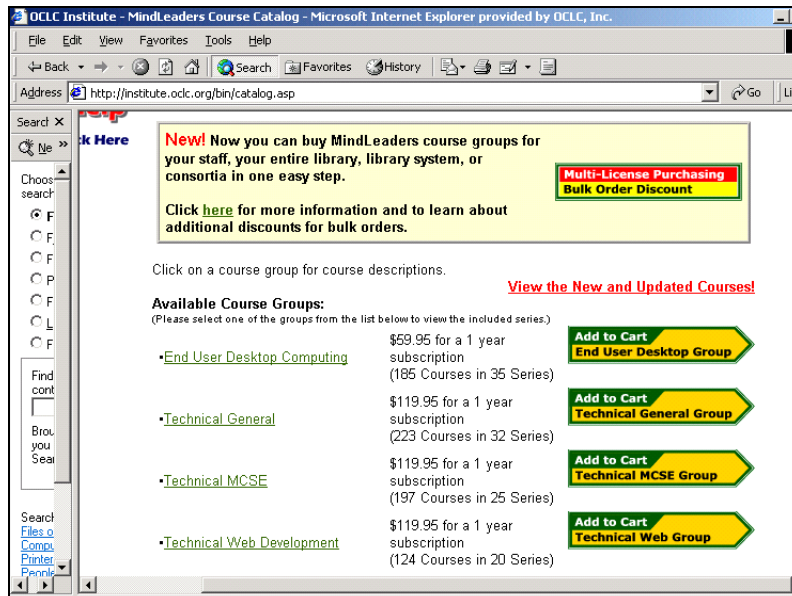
OCLC Institute - MindLeaders Course Catalog - Microsoft Internet Explorer provided by OCLC, Inc.

File Edit View Favorites Tools Help

Back Search Favorites History

Address http://institute.oclc.org/bin/catalog.asp Go

Search ×

Ne »

Choos search

F
F
F
P
F
L
F

Find cont

Brou you Sear

Search Files o Compu Printer People

k Here

New! Now you can buy MindLeaders course groups for your staff, your entire library, library system, or consortia in one easy step.

Click here for more information and to learn about additional discounts for bulk orders.

Multi-License Purchasing
Bulk Order Discount

Click on a course group for course descriptions.

View the New and Updated Courses!

Available Course Groups:
(Please select one of the groups from the list below to view the included series.)

| | | |
|---|---|---|
| •End User Desktop Computing | $59.95 for a 1 year subscription (185 Courses in 35 Series) | Add to Cart End User Desktop Group |
| •Technical General | $119.95 for a 1 year subscription (223 Courses in 32 Series) | Add to Cart Technical General Group |
| •Technical MCSE | $119.95 for a 1 year subscription (197 Courses in 25 Series) | Add to Cart Technical MCSE Group |
| •Technical Web Development | $119.95 for a 1 year subscription (124 Courses in 20 Series) | Add to Cart Technical Web Group |